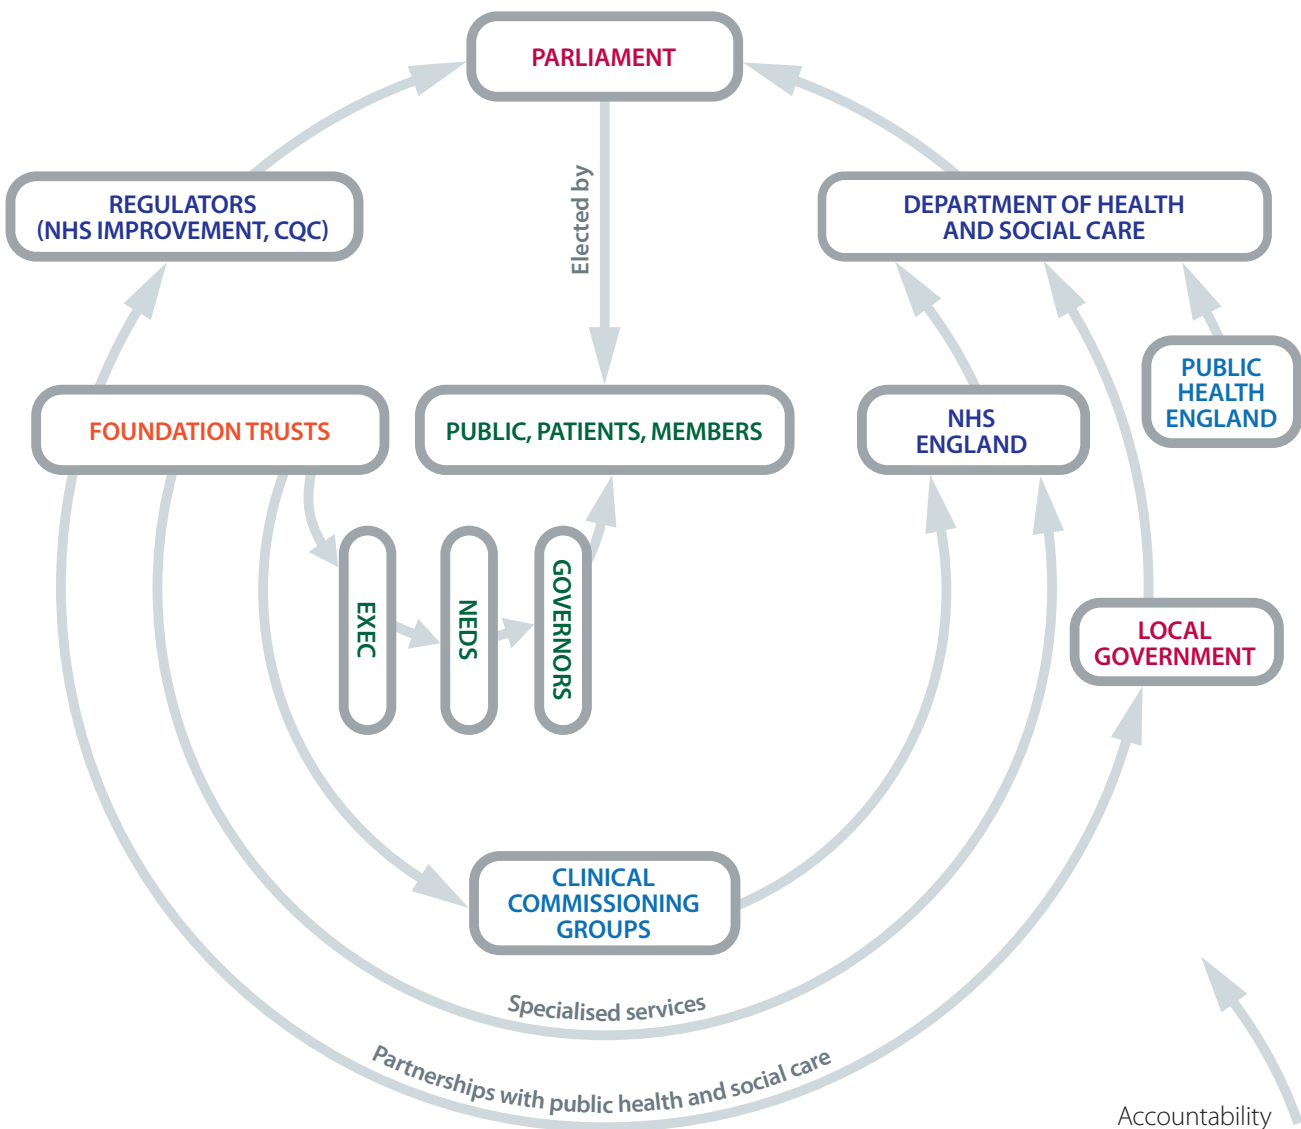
PARLIAMENT

Elected by

REGULATORS (NHS IMPROVEMENT, CQC)

DEPARTMENT OF HEALTH AND SOCIAL CARE

PUBLIC HEALTH ENGLAND

FOUNDATION TRUSTS

PUBLIC, PATIENTS, MEMBERS

NHS ENGLAND

EXEC

NEDS

GOVERNORS

LOCAL GOVERNMENT

CLINICAL COMMISSIONING GROUPS

Specialised services

Partnerships with public health and social care

Accountability